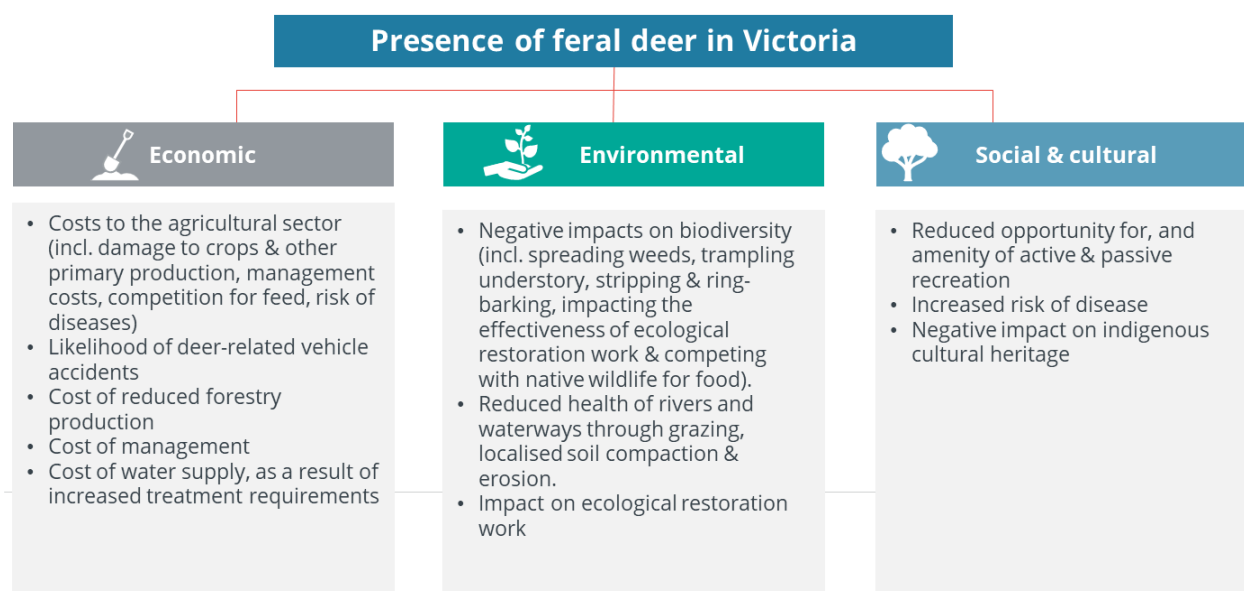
Presence of feral deer in Victoria

Economic

- Costs to the agricultural sector (incl. damage to crops & other primary production, management costs, competition for feed, risk of diseases)
- Likelihood of deer-related vehicle accidents
- Cost of reduced forestry production
- Cost of management
- Cost of water supply, as a result of increased treatment requirements

Environmental

- Negative impacts on biodiversity (incl. spreading weeds, trampling understory, stripping & ring-barking, impacting the effectiveness of ecological restoration work & competing with native wildlife for food).
- Reduced health of rivers and waterways through grazing, localised soil compaction & erosion.
- Impact on ecological restoration work

Social & cultural

- Reduced opportunity for, and amenity of active & passive recreation
- Increased risk of disease
- Negative impact on indigenous cultural heritage